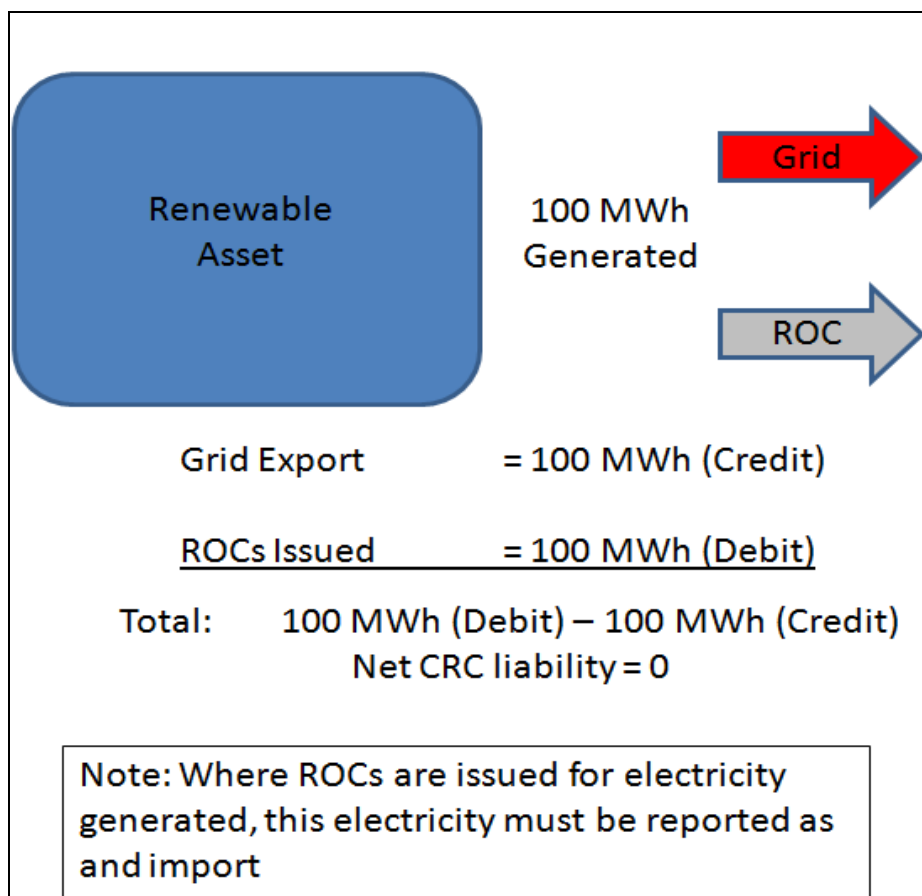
Renewable Asset

100 MWh Generated

Grid

ROC

Grid Export = 100 MWh (Credit)

ROCs Issued = 100 MWh (Debit)

Total: 100 MWh (Debit) – 100 MWh (Credit)
Net CRC liability = 0

Note: Where ROCs are issued for electricity generated, this electricity must be reported as and import